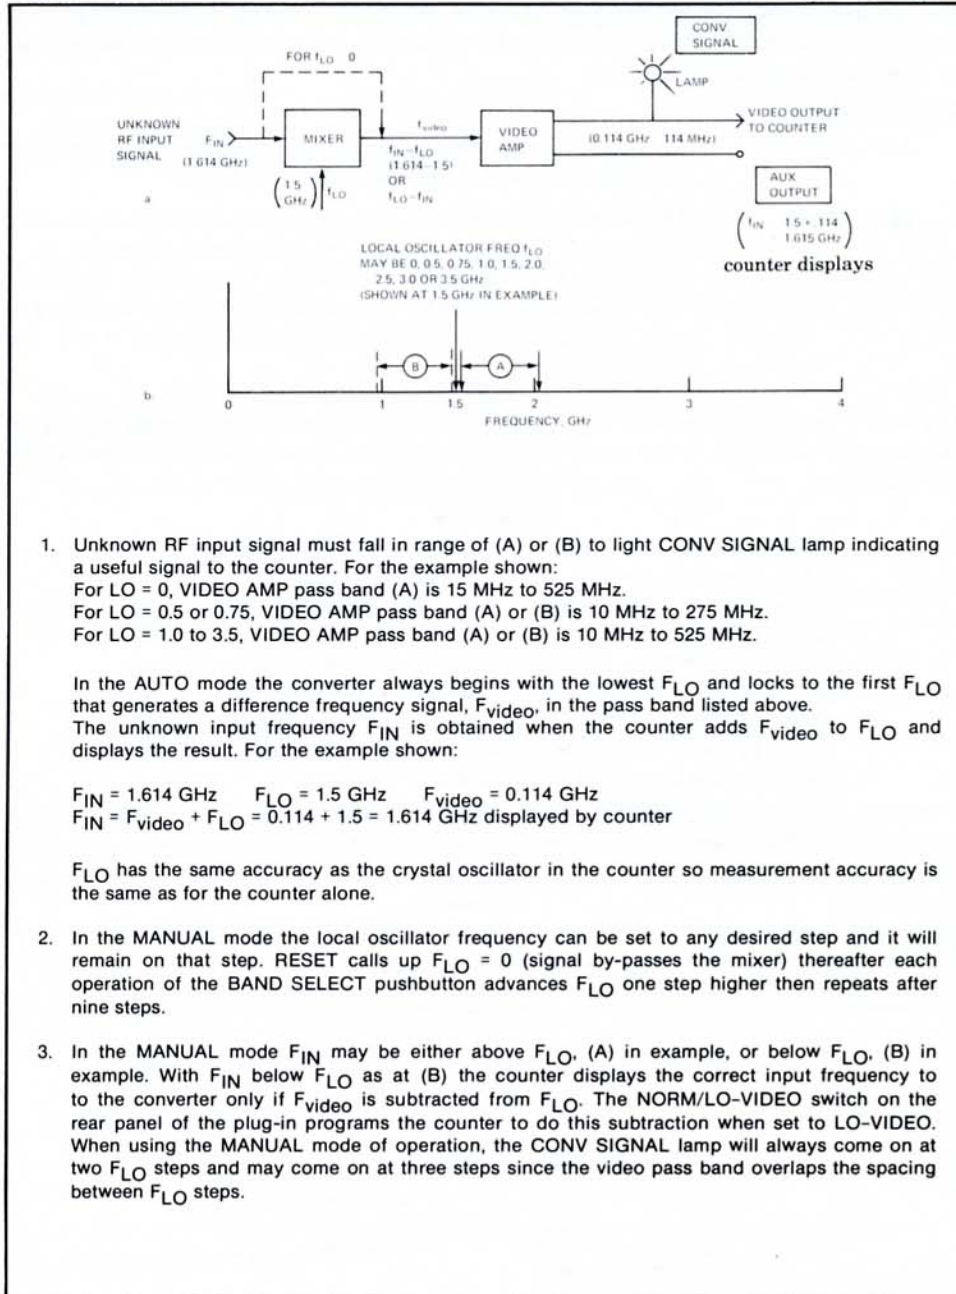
CONV SIGNAL

FOR $f_{LO}$ 0

LAMP

UNKNOWN RF INPUT SIGNAL $F_{IN}$ (1.614 GHz)

MIXER

$f_{video}$

VIDEO AMP

VIDEO OUTPUT TO COUNTER

(0.114 GHz 114 MHz)

$f_{IN}-f_{LO}$ (1.614 - 1.5) OR $f_{LO}-f_{IN}$

(1.5 GHz) $f_{LO}$

AUX OUTPUT

a

($f_{IN}$ 1.5 + .114 1.615 GHz)

counter displays

LOCAL OSCILLATOR FREQ $f_{LO}$ MAY BE 0, 0.5, 0.75, 1.0, 1.5, 2.0, 2.5, 3.0 OR 3.5 GHz (SHOWN AT 1.5 GHz IN EXAMPLE)

B

A

b

0

1

1.5

2

3

4

FREQUENCY, GHz

1. Unknown RF input signal must fall in range of (A) or (B) to light CONV SIGNAL lamp indicating a useful signal to the counter. For the example shown:
For LO = 0, VIDEO AMP pass band (A) is 15 MHz to 525 MHz.
For LO = 0.5 or 0.75, VIDEO AMP pass band (A) or (B) is 10 MHz to 275 MHz.
For LO = 1.0 to 3.5, VIDEO AMP pass band (A) or (B) is 10 MHz to 525 MHz.

In the AUTO mode the converter always begins with the lowest $F_{LO}$ and locks to the first $F_{LO}$ that generates a difference frequency signal, $F_{video}$, in the pass band listed above.
The unknown input frequency $F_{IN}$ is obtained when the counter adds $F_{video}$ to $F_{LO}$ and displays the result. For the example shown:

$F_{IN}$ = 1.614 GHz $F_{LO}$ = 1.5 GHz $F_{video}$ = 0.114 GHz
$F_{IN}$ = $F_{video}$ + $F_{LO}$ = 0.114 + 1.5 = 1.614 GHz displayed by counter

$F_{LO}$ has the same accuracy as the crystal oscillator in the counter so measurement accuracy is the same as for the counter alone.

2. In the MANUAL mode the local oscillator frequency can be set to any desired step and it will remain on that step. RESET calls up $F_{LO}$ = 0 (signal by-passes the mixer) thereafter each operation of the BAND SELECT pushbutton advances $F_{LO}$ one step higher then repeats after nine steps.

3. In the MANUAL mode $F_{IN}$ may be either above $F_{LO}$, (A) in example, or below $F_{LO}$, (B) in example. With $F_{IN}$ below $F_{LO}$ as at (B) the counter displays the correct input frequency to to the converter only if $F_{video}$ is subtracted from $F_{LO}$. The NORM/LO-VIDEO switch on the rear panel of the plug-in programs the counter to do this subtraction when set to LO-VIDEO. When using the MANUAL mode of operation, the CONV SIGNAL lamp will always come on at two $F_{LO}$ steps and may come on at three steps since the video pass band overlaps the spacing between $F_{LO}$ steps.